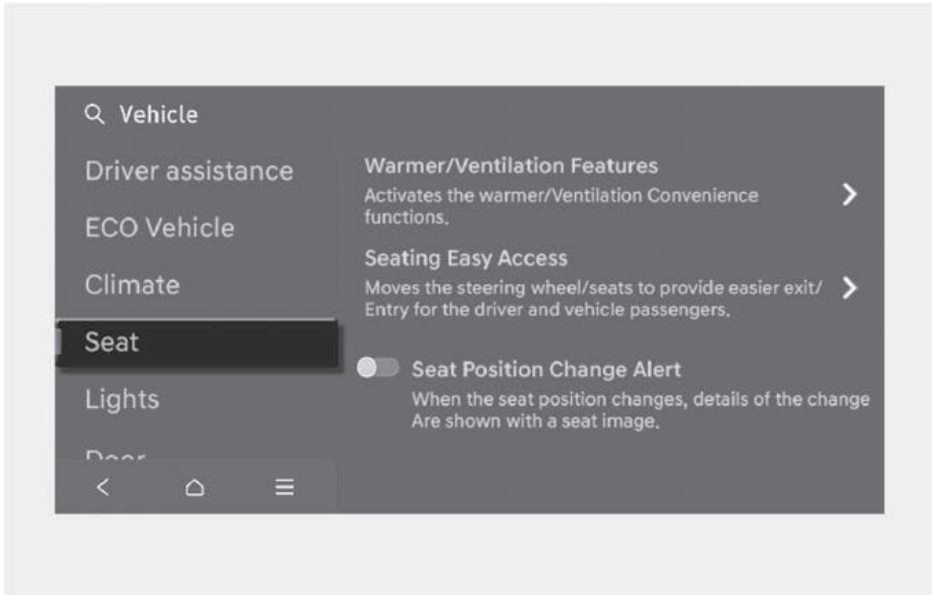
Vehicle

Driver assistance

ECO Vehicle

Climate

Seat

Lights

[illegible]

Warmer/Ventilation Features
Activates the warmer/Ventilation Convenience functions.

Seating Easy Access
Moves the steering wheel/seats to provide easier exit/ Entry for the driver and vehicle passengers.

Seat Position Change Alert
When the seat position changes, details of the change Are shown with a seat image.